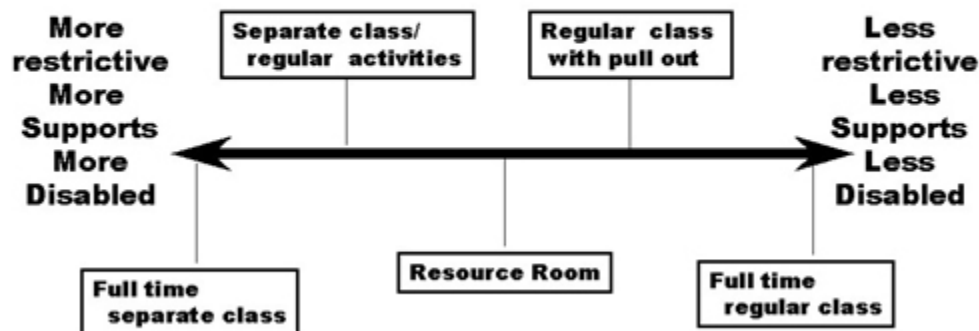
More restrictive
More Supports
More Disabled

Separate class/ regular activities

Regular class with pull out

Less restrictive
Less Supports
Less Disabled

Full time separate class

Resource Room

Full time regular class